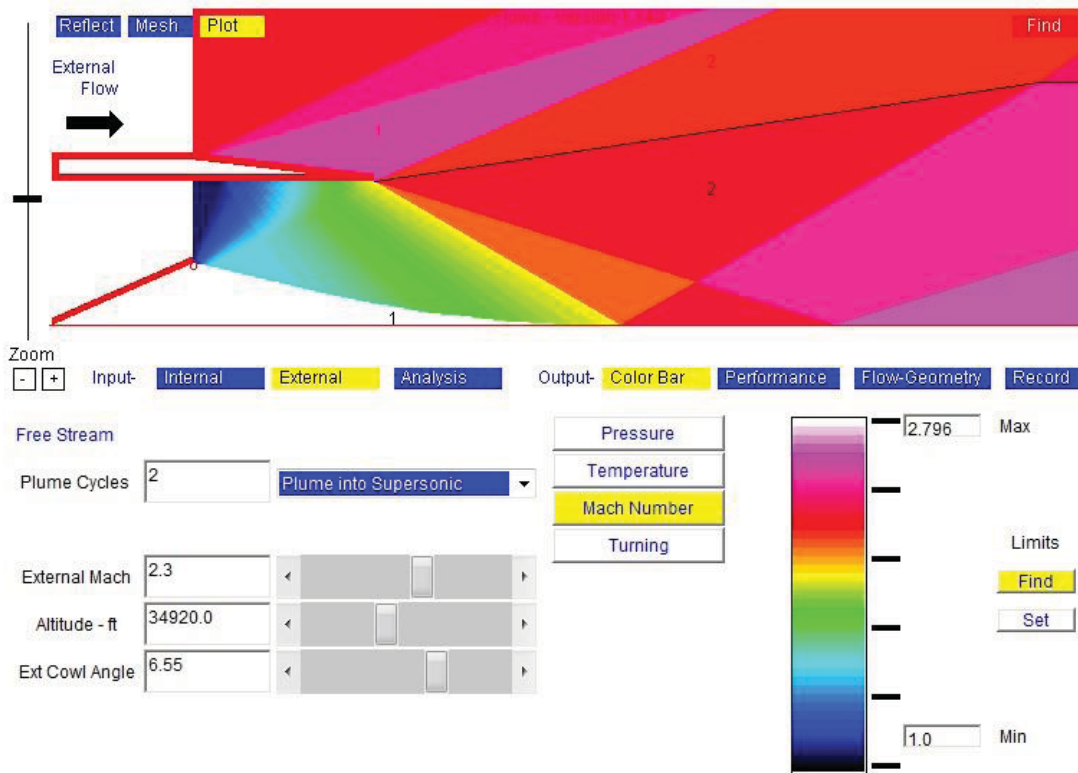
Reflect Mesh Plot

Find

External Flow

2

1

2

0

1

Zoom

- +

Input- Internal External Analysis

Output- Color Bar Performance Flow-Geometry Record

Free Stream

Plume Cycles 2

Plume into Supersonic

External Mach 2.3

Altitude - ft 34920.0

Ext Cowl Angle 6.55

Pressure

Temperature

Mach Number

Turning

2.796 Max

Limits

Find

Set

1.0 Min